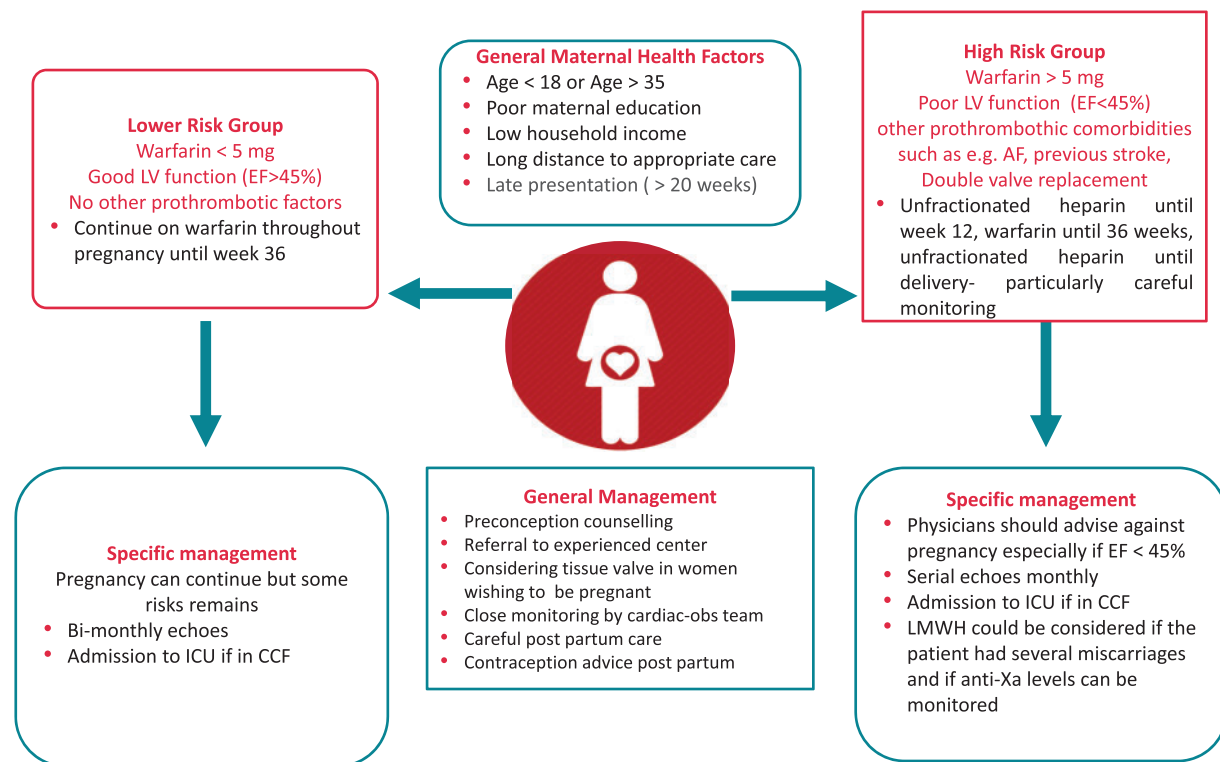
General Maternal Health Factors
- Age < 18 or Age > 35
- Poor maternal education
- Low household income
- Long distance to appropriate care
- Late presentation ( > 20 weeks)

Lower Risk Group
Warfarin < 5 mg
Good LV function (EF>45%)
No other prothrombotic factors
- Continue on warfarin throughout pregnancy until week 36

High Risk Group
Warfarin > 5 mg
Poor LV function (EF<45%)
other prothrombotic comorbidities such as e.g. AF, previous stroke,
Double valve replacement
- Unfractionated heparin until week 12, warfarin until 36 weeks, unfractionated heparin until delivery- particularly careful monitoring

Specific management
Pregnancy can continue but some risks remains
- Bi-monthly echoes
- Admission to ICU if in CCF

General Management
- Preconception counselling
- Referral to experienced center
- Considering tissue valve in women wishing to be pregnant
- Close monitoring by cardiac-obs team
- Careful post partum care
- Contraception advice post partum

Specific management
- Physicians should advise against pregnancy especially if EF < 45%
- Serial echoes monthly
- Admission to ICU if in CCF
- LMWH could be considered if the patient had several miscarriages and if anti-Xa levels can be monitored